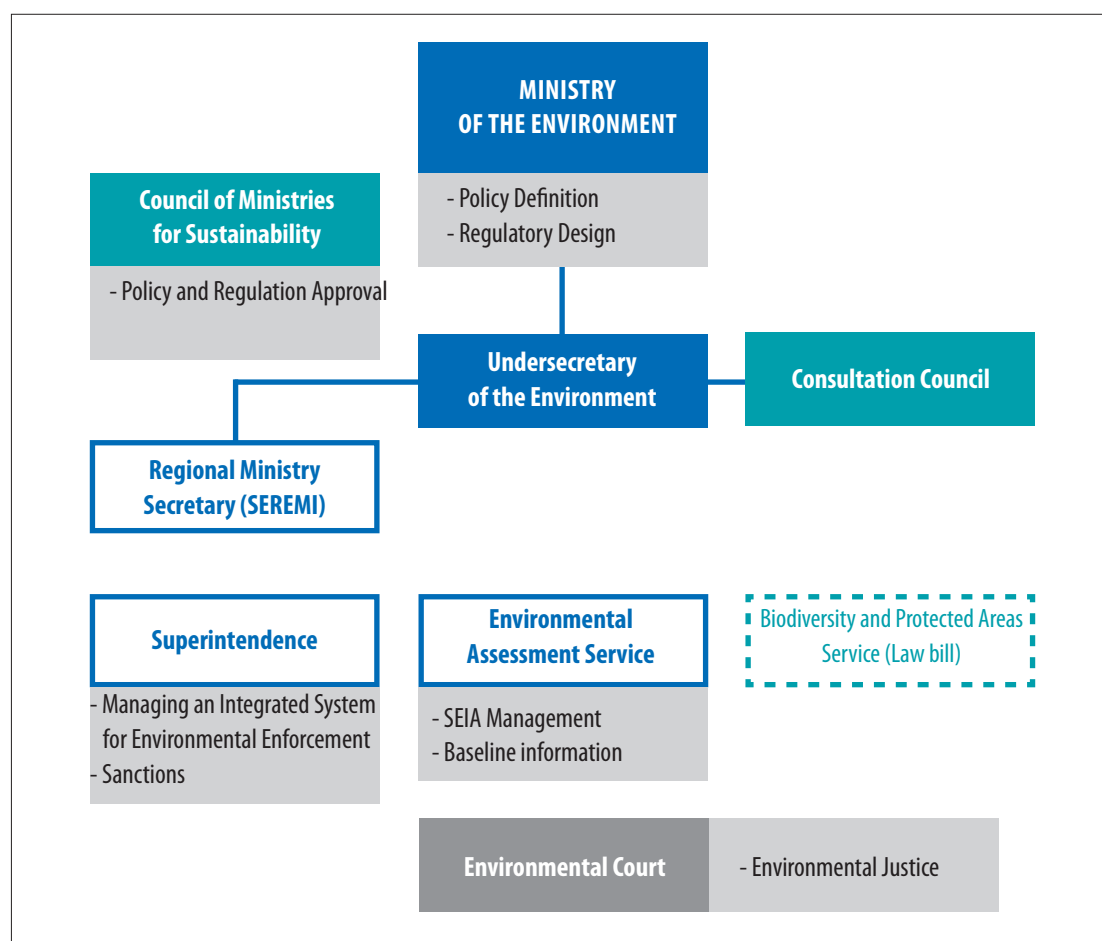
MINISTRY OF THE ENVIRONMENT

- Policy Definition
- Regulatory Design

Council of Ministries for Sustainability

- Policy and Regulation Approval

Undersecretary of the Environment

Consultation Council

Regional Ministry Secretary (SEREMI)

Superintendence

- Managing an Integrated System for Environmental Enforcement
- Sanctions

Environmental Assessment Service

- SEIA Management
- Baseline information

Biodiversity and Protected Areas Service (Law bill)

Environmental Court

- Environmental Justice